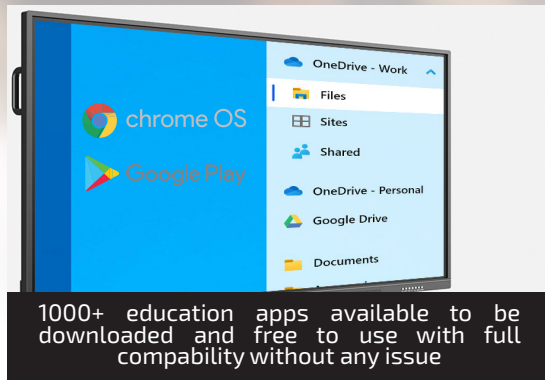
chrome OS

Google Play

OneDrive - Work

Files

Sites

Shared

OneDrive - Personal

Google Drive

Documents

1000+ education apps available to be downloaded and free to use with full compability without any issue